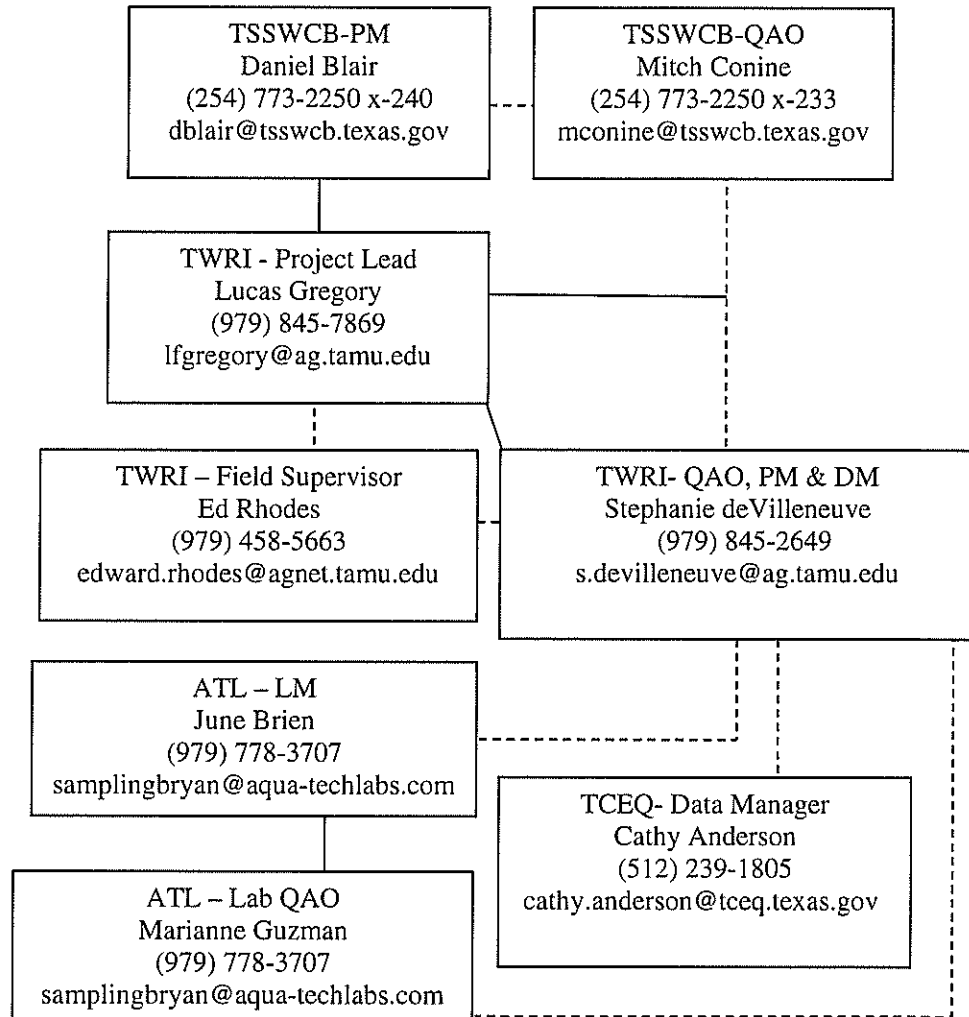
TSSWCB-PM
Daniel Blair
(254) 773-2250 x-240
dblair@tsswcb.texas.gov

TSSWCB-QAO
Mitch Conine
(254) 773-2250 x-233
mconine@tsswcb.texas.gov

TWRI - Project Lead
Lucas Gregory
(979) 845-7869
lfgregory@ag.tamu.edu

TWRI – Field Supervisor
Ed Rhodes
(979) 458-5663
edward.rhodes@agnet.tamu.edu

TWRI- QAO, PM & DM
Stephanie deVilleneuve
(979) 845-2649
s.devilleneuve@ag.tamu.edu

ATL – LM
June Brien
(979) 778-3707
samplingbryan@aqua-techlabs.com

TCEQ- Data Manager
Cathy Anderson
(512) 239-1805
cathy.anderson@tceq.texas.gov

ATL – Lab QAO
Marianne Guzman
(979) 778-3707
samplingbryan@aqua-techlabs.com